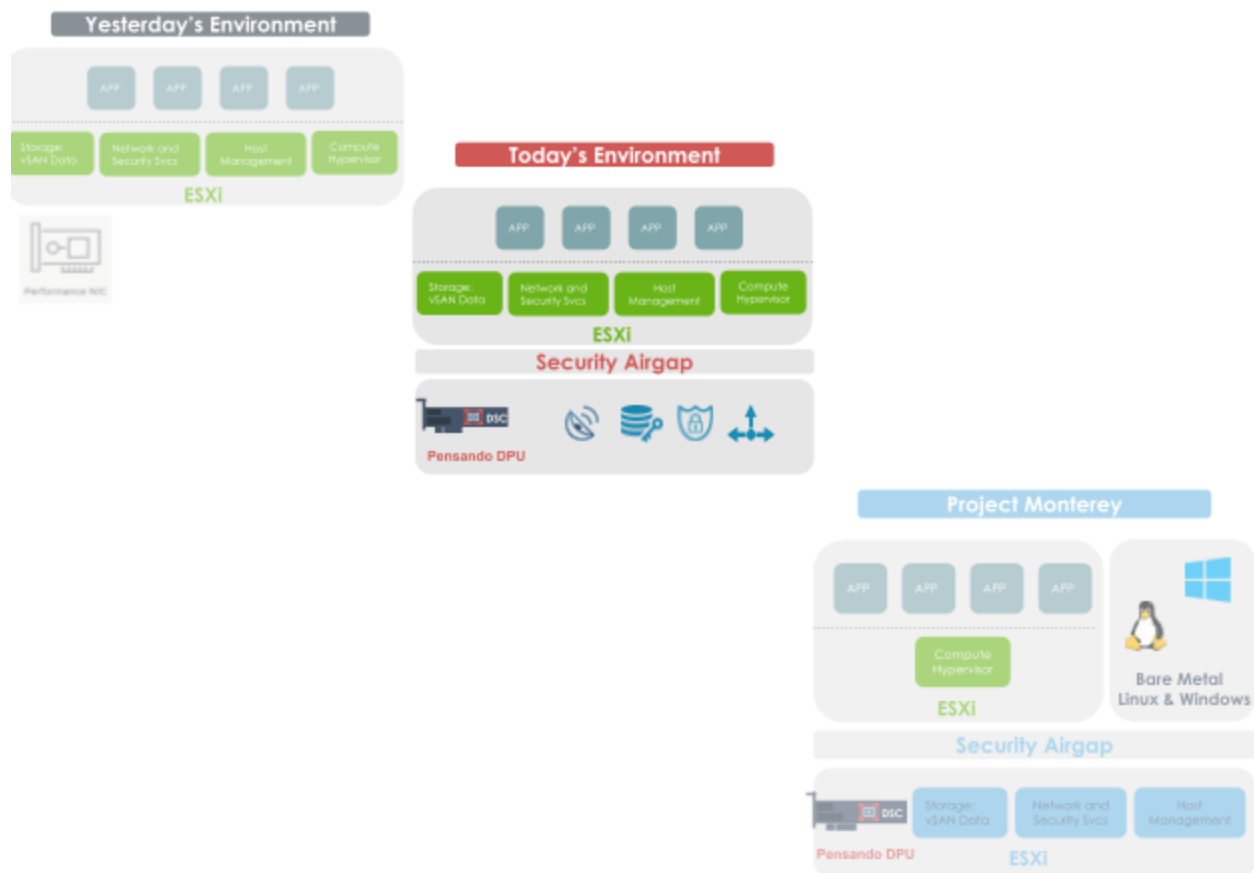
Yesterday's Environment

APP APP APP APP

Storage: vSAN Data

Network and Security Svcs

Host Management

Compute Hypervisor

ESXi

Performance NIC

Today's Environment

APP APP APP APP

Storage: vSAN Data

Network and Security Svcs

Host Management

Compute Hypervisor

ESXi

Security Airgap

DSC

Pensando DPU

Project Monterey

APP APP APP APP

Compute Hypervisor

ESXi

Bare Metal Linux & Windows

Security Airgap

DSC

Storage: vSAN Data

Network and Security Svcs

Host Management

Pensando DPU

ESXi